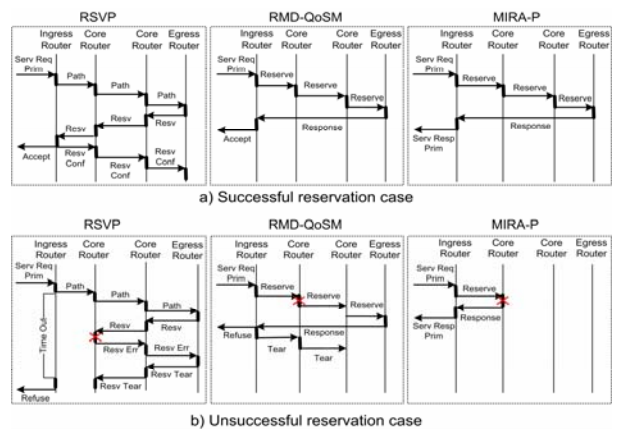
RSVP

Ingress Router
Core Router
Core Router
Egress Router

Serv Req Prim
Path
Path
Path
Resv
Resv
Resv
Accept
Resv Conf
Resv Conf
Resv Conf

RMD-QoSM

Ingress Router
Core Router
Core Router
Egress Router

Serv Req Prim
Reserve
Reserve
Reserve
Response
Accept

MIRA-P

Ingress Router
Core Router
Core Router
Egress Router

Serv Req Prim
Reserve
Reserve
Reserve
Response
Serv Resp Prim

a) Successful reservation case

RSVP

Ingress Router
Core Router
Core Router
Egress Router

Serv Req Prim
Path
Path
Path
Resv
Resv
Time Out
Resv Err
Resv Err
Resv Tear
Resv Tear
Refuse

RMD-QoSM

Ingress Router
Core Router
Core Router
Egress Router

Serv Req Prim
Reserve
Reserve
Reserve
Response
Refuse
Tear
Tear

MIRA-P

Ingress Router
Core Router
Core Router
Egress Router

Serv Req Prim
Reserve
Response
Serv Resp Prim

b) Unsuccessful reservation case